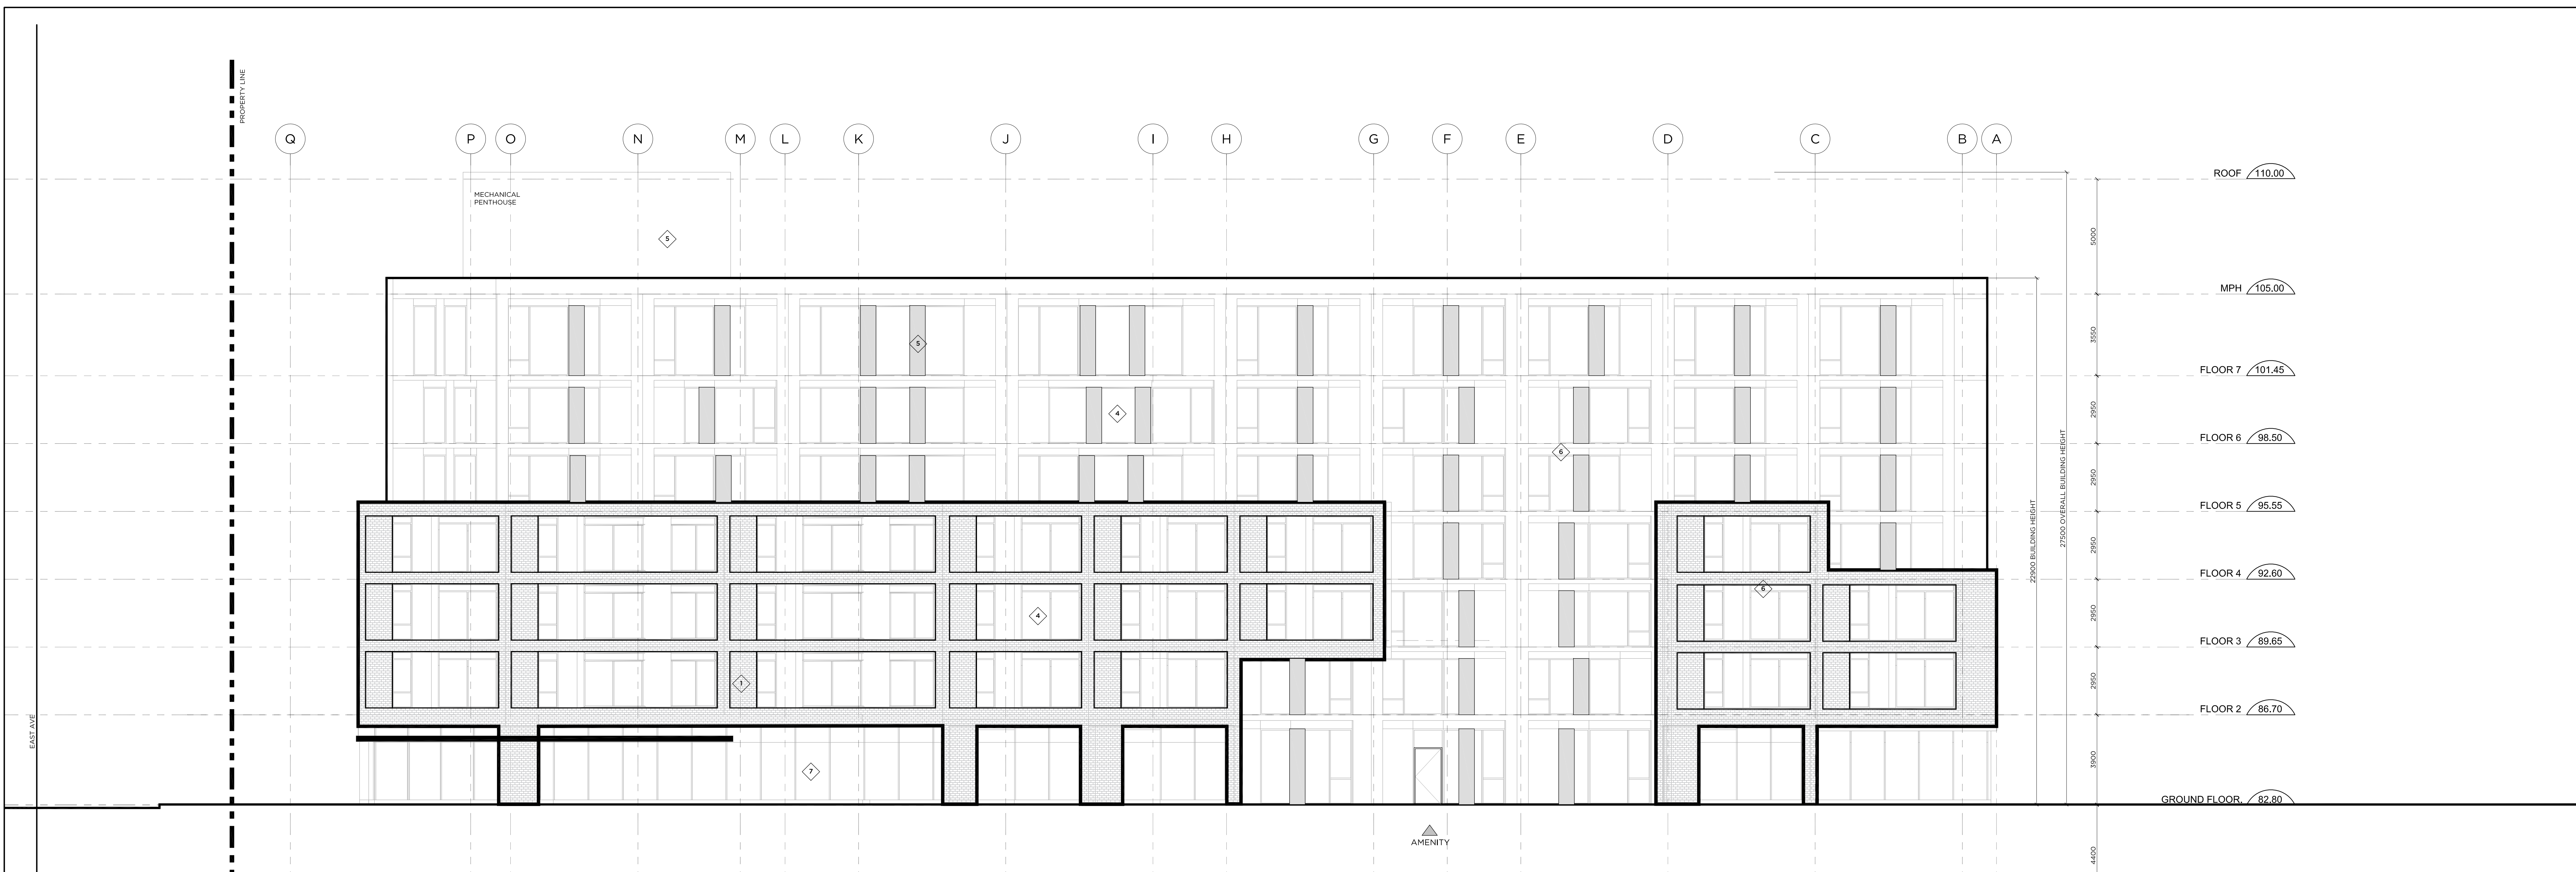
PROPERTY LINE

Q P O N M L K J I H G F E D C B A

MECHANICAL PENTHOUSE

5

5

4

6

4

6

1

7

ROOF 110.00

MPH 105.00

FLOOR 7 101.45

FLOOR 6 98.50

FLOOR 5 95.55

FLOOR 4 92.60

FLOOR 3 89.65

FLOOR 2 86.70

GROUND FLOOR 82.80

5000

3550

2950

2950

2950

2950

2950

3900

4400

22900 BUILDING HEIGHT

27500 OVERALL BUILDING HEIGHT

EAST AVE

AMENITY